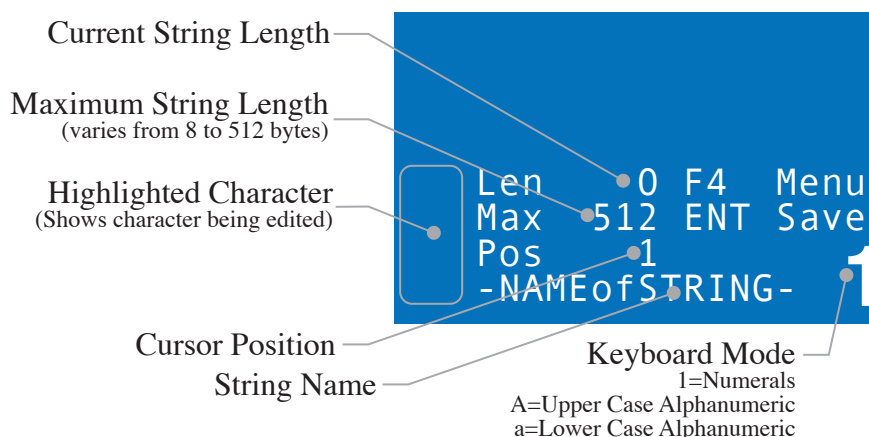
Current String Length

Maximum String Length
(varies from 8 to 512 bytes)

Highlighted Character
(Shows character being edited)

Len 0 F4 Menu
Max 512 ENT Save
Pos 1
-NAMEofSTRING- 1

Cursor Position

String Name

Keyboard Mode
1=Numerals
A=Upper Case Alphanumeric
a=Lower Case Alphanumeric